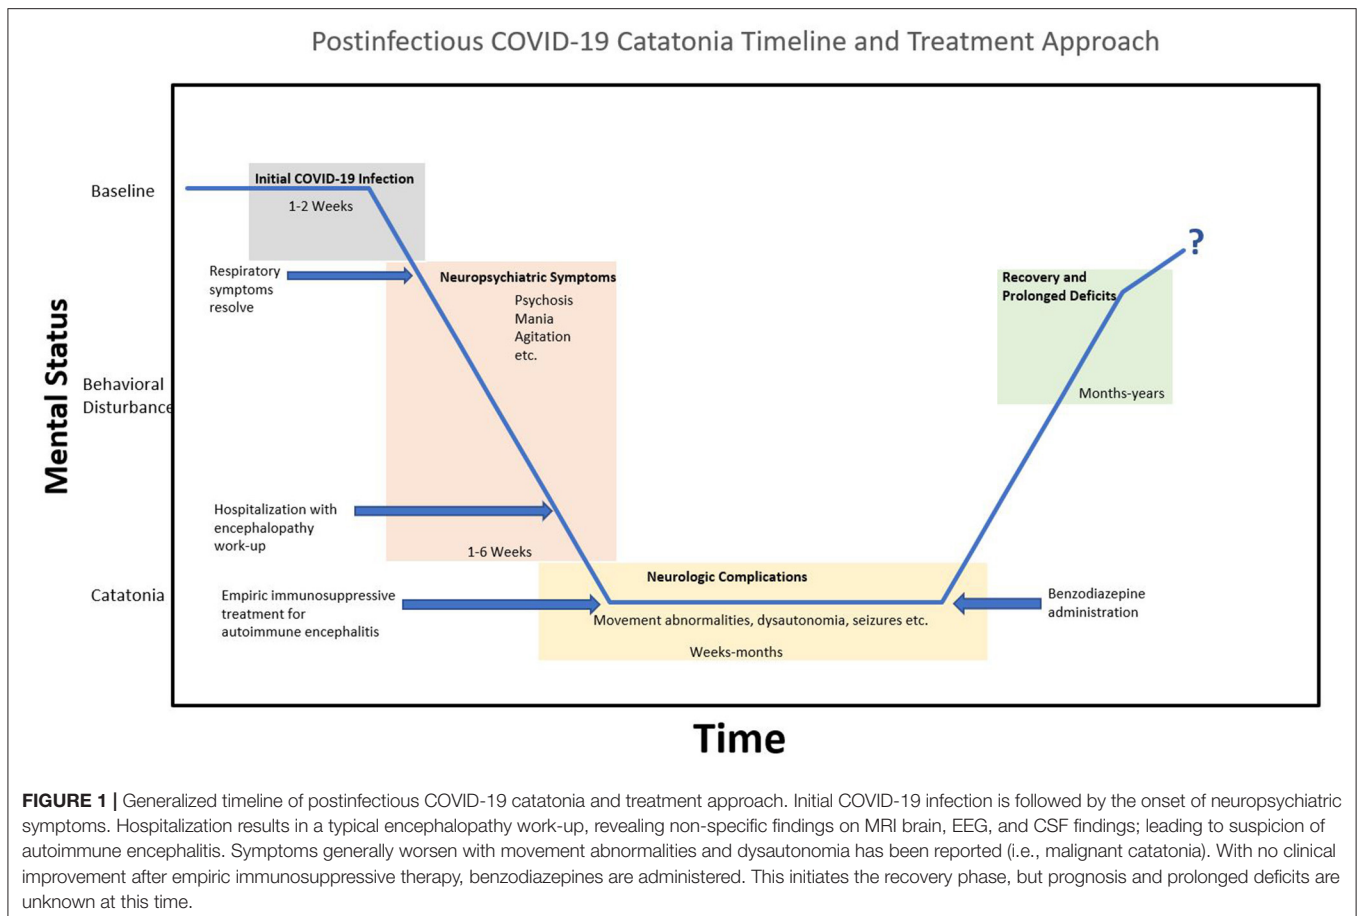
Postinfectious COVID-19 Catatonia Timeline and Treatment Approach

Mental Status

Baseline

Behavioral Disturbance

Catatonia

Initial COVID-19 Infection

1-2 Weeks

Respiratory symptoms resolve

Neuropsychiatric Symptoms

Psychosis
Mania
Agitation
etc.

Hospitalization with encephalopathy work-up

1-6 Weeks

Empiric immunosuppressive treatment for autoimmune encephalitis

Neurologic Complications

Movement abnormalities, dysautonomia, seizures etc.

Weeks-months

Benzodiazepine administration

Recovery and Prolonged Deficits

Months-years

?

Time

FIGURE 1 | Generalized timeline of postinfectious COVID-19 catatonia and treatment approach. Initial COVID-19 infection is followed by the onset of neuropsychiatric symptoms. Hospitalization results in a typical encephalopathy work-up, revealing non-specific findings on MRI brain, EEG, and CSF findings; leading to suspicion of autoimmune encephalitis. Symptoms generally worsen with movement abnormalities and dysautonomia has been reported (i.e., malignant catatonia). With no clinical improvement after empiric immunosuppressive therapy, benzodiazepines are administered. This initiates the recovery phase, but prognosis and prolonged deficits are unknown at this time.